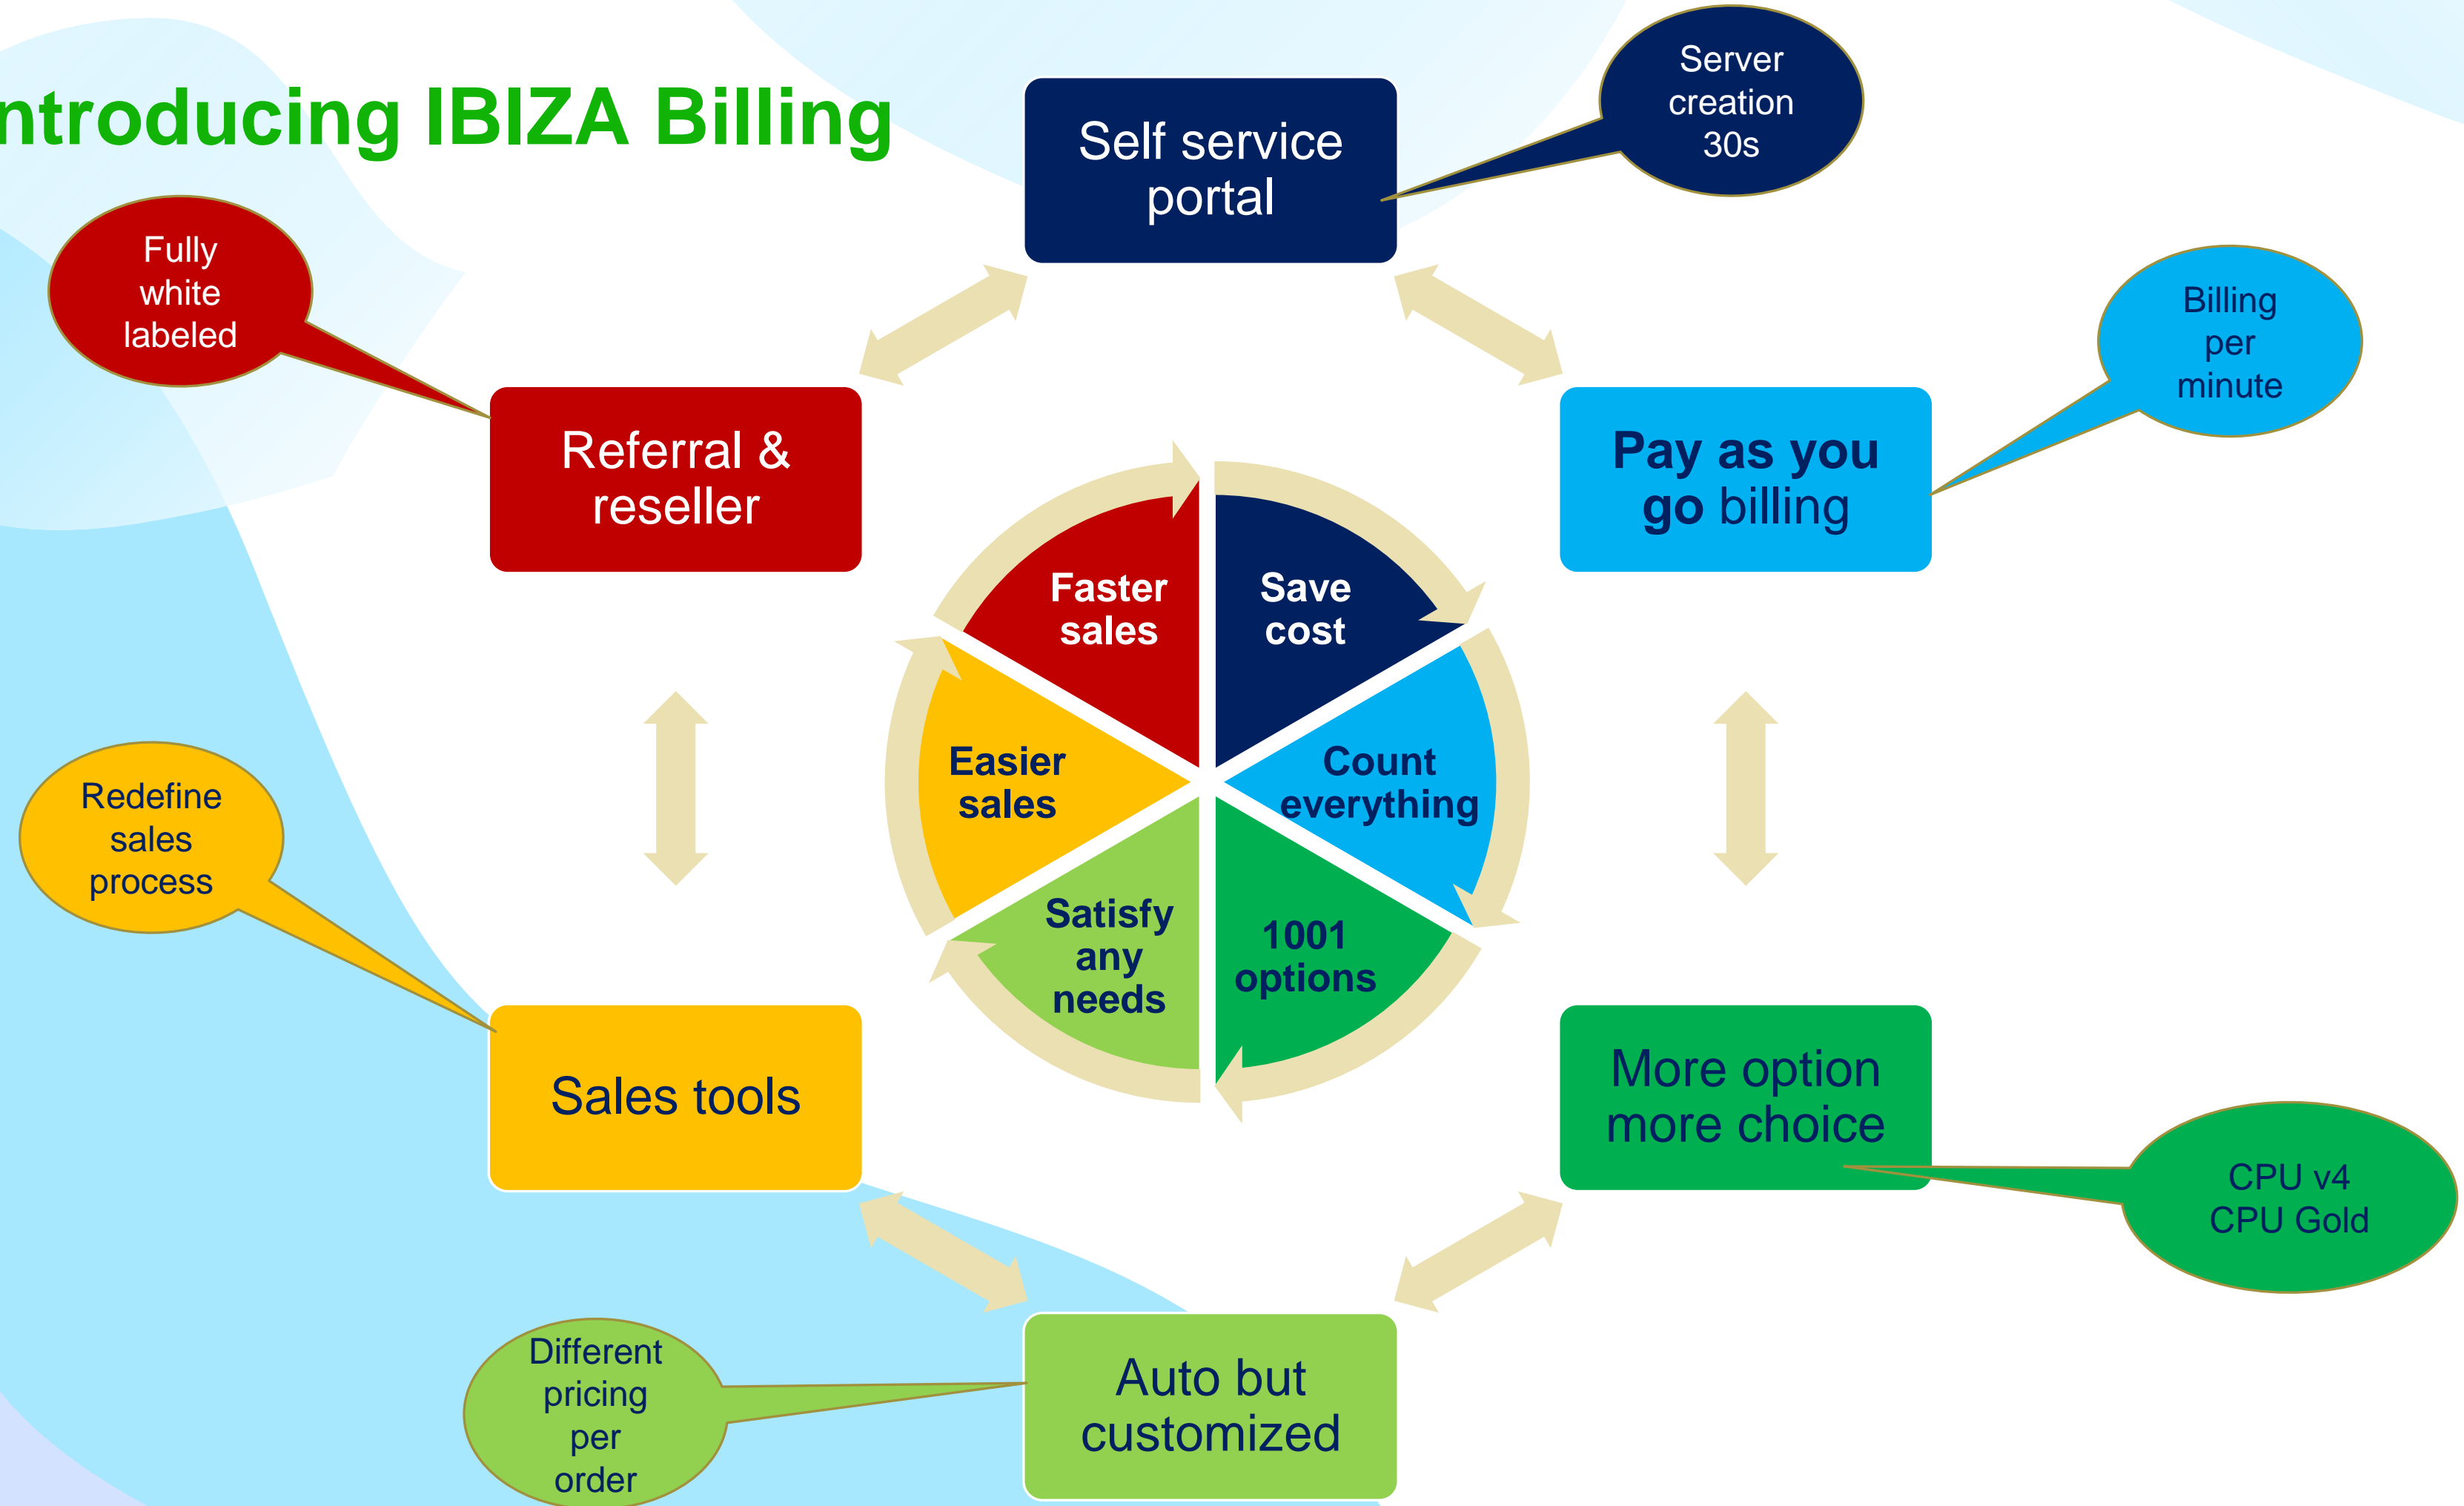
ntroducing IBIZA Billing

Self service portal

Server creation 30s

Fully white labeled

Referral & reseller

Billing per minute

Pay as you go billing

Faster sales

Save cost

Easier sales

Count everything

Satisfy any needs

1001 options

Redefine sales process

Sales tools

More option more choice

CPU v4
CPU Gold

Different pricing per order

Auto but customized